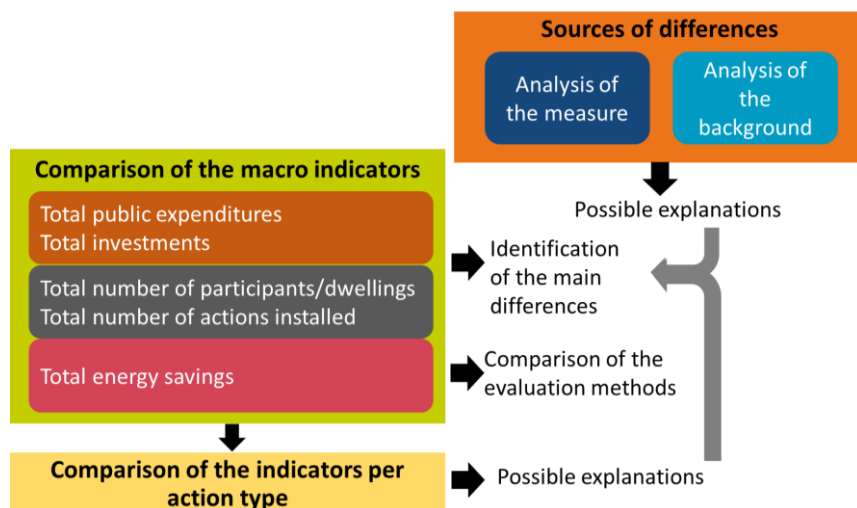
Sources of differences

Analysis of the measure

Analysis of the background

Possible explanations

Comparison of the macro indicators

Total public expenditures
Total investments

Total number of participants/dwellings
Total number of actions installed

Total energy savings

Identification of the main differences

Comparison of the evaluation methods

Comparison of the indicators per action type

Possible explanations